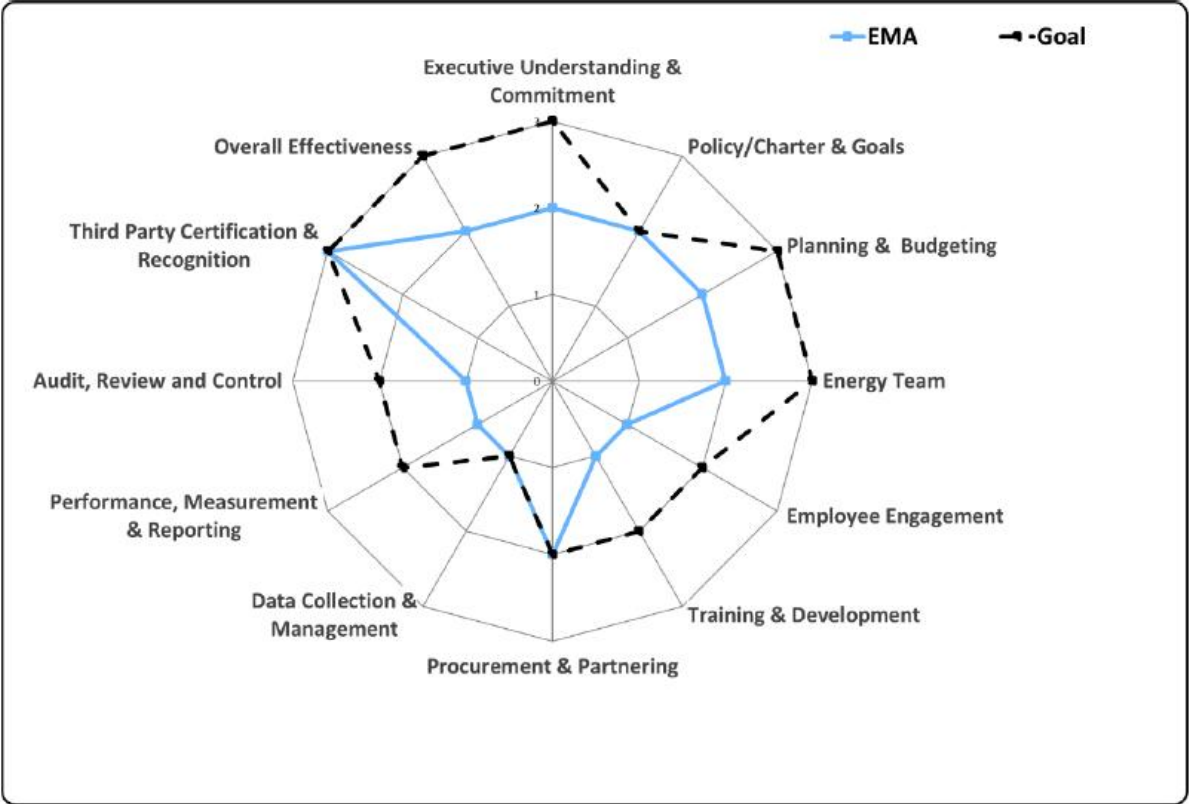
EMA
-Goal

Executive Understanding & Commitment
Policy/Charter & Goals
Planning & Budgeting
Energy Team
Employee Engagement
Training & Development
Procurement & Partnering
Data Collection & Management
Performance, Measurement & Reporting
Audit, Review and Control
Third Party Certification & Recognition
Overall Effectiveness

3
2
1
0